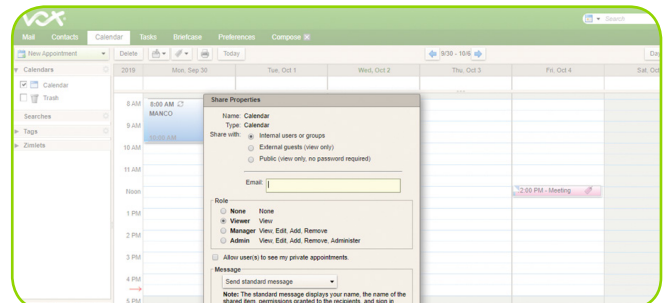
Search

Mail Contacts Calendar Tasks Briefcase Preferences Compose

New Appointment Delete Today 9/30 - 10/6 Da

Calendars
Calendar
Trash
Searches
Tags
Zimlets

2019 Mon, Sep 30 Tue, Oct 1 Wed, Oct 2 Thu, Oct 3 Fri, Oct 4 Sat, Oct

8 AM 8:00 AM
MANCO
9 AM
10 AM
11 AM
Noon 2:00 PM - Meeting
1 PM
2 PM
3 PM
4 PM
5 PM

Share Properties

Name: Calendar
Type: Calendar
Share with: Internal users or groups
External guests (view only)
Public (view only, no password required)

Email:

Role
None None
Viewer View
Manager View, Edit, Add, Remove
Admin View, Edit, Add, Remove, Administer

Allow user(s) to see my private appointments.

Message
Send standard message
Note: The standard message displays your name, the name of the shared item, permissions granted to the recipients, and sign in